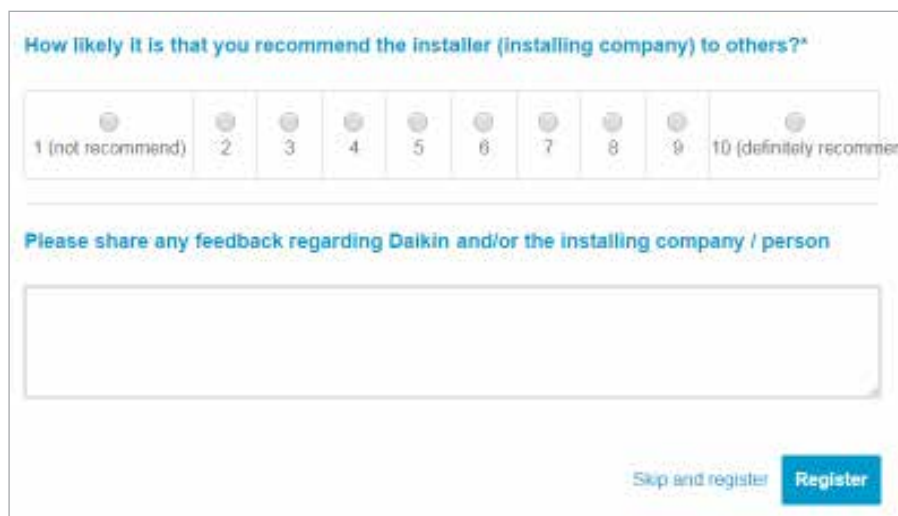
How likely it is that you recommend the installer (installing company) to others?*

| 1 (not recommend) | 2 | 3 | 4 | 5 | 6 | 7 | 8 | 9 | 10 (definitely recommen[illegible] |
|---|---|---|---|---|---|---|---|---|---|

Please share any feedback regarding Daikin and/or the installing company / person

Skip and register Register